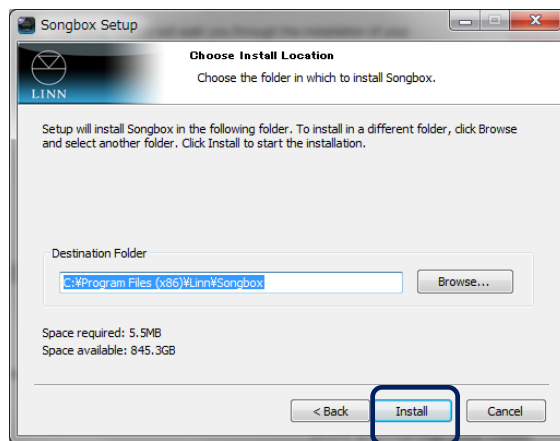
Songbox Setup

Choose Install Location

Choose the folder in which to install Songbox.

LINN

Setup will install Songbox in the following folder. To install in a different folder, click Browse and select another folder. Click Install to start the installation.

Destination Folder

C:¥Program Files (x86)¥Linn¥Songbox

Browse...

Space required: 5.5MB
Space available: 845.3GB

< Back

Install

Cancel